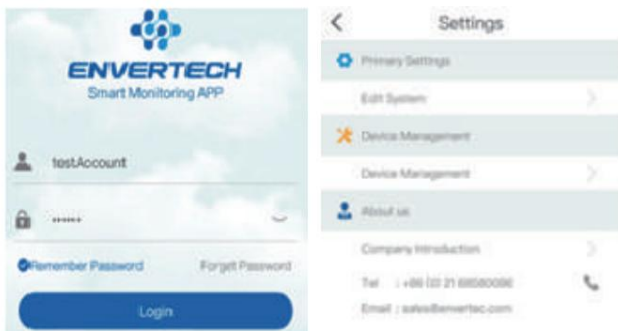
ENVERTECH
Smart Monitoring APP

testAccount

••••••

Remember Password
Forget Password

Login

<
Settings

Primary Settings
Edit System
Device Management
Device Management
About us
Company Introduction
Tel : +86 (0) 21 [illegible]
Email : sales@envertec.com